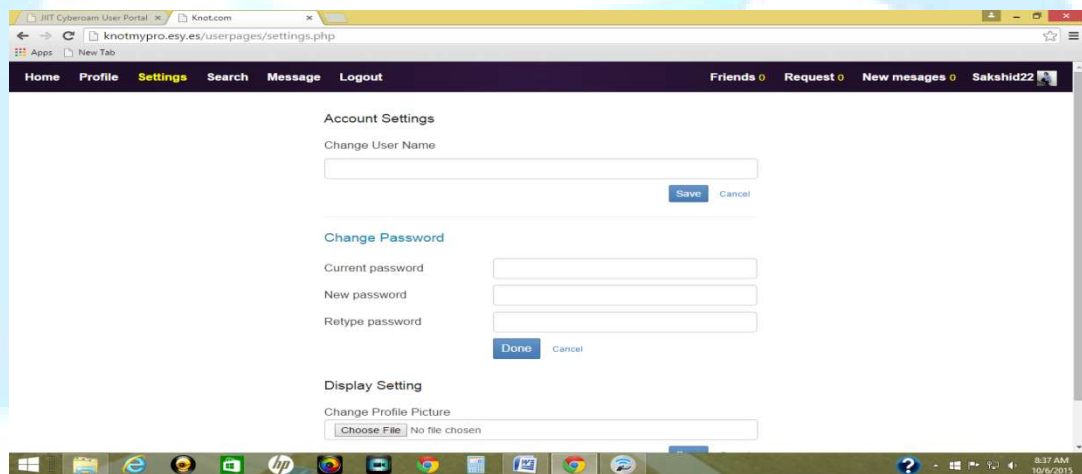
JIIT Cyberoam User Portal × Knot.com ×

knotmypro.esy.es/userpages/settings.php

Apps New Tab

Home Profile Settings Search Message Logout Friends 0 Request 0 New mesages 0 Sakshid22

Account Settings

Change User Name

Save Cancel

Change Password

Current password

New password

Retype password

Done Cancel

Display Setting

Change Profile Picture

Choose File No file chosen

8:37 AM 10/6/2015